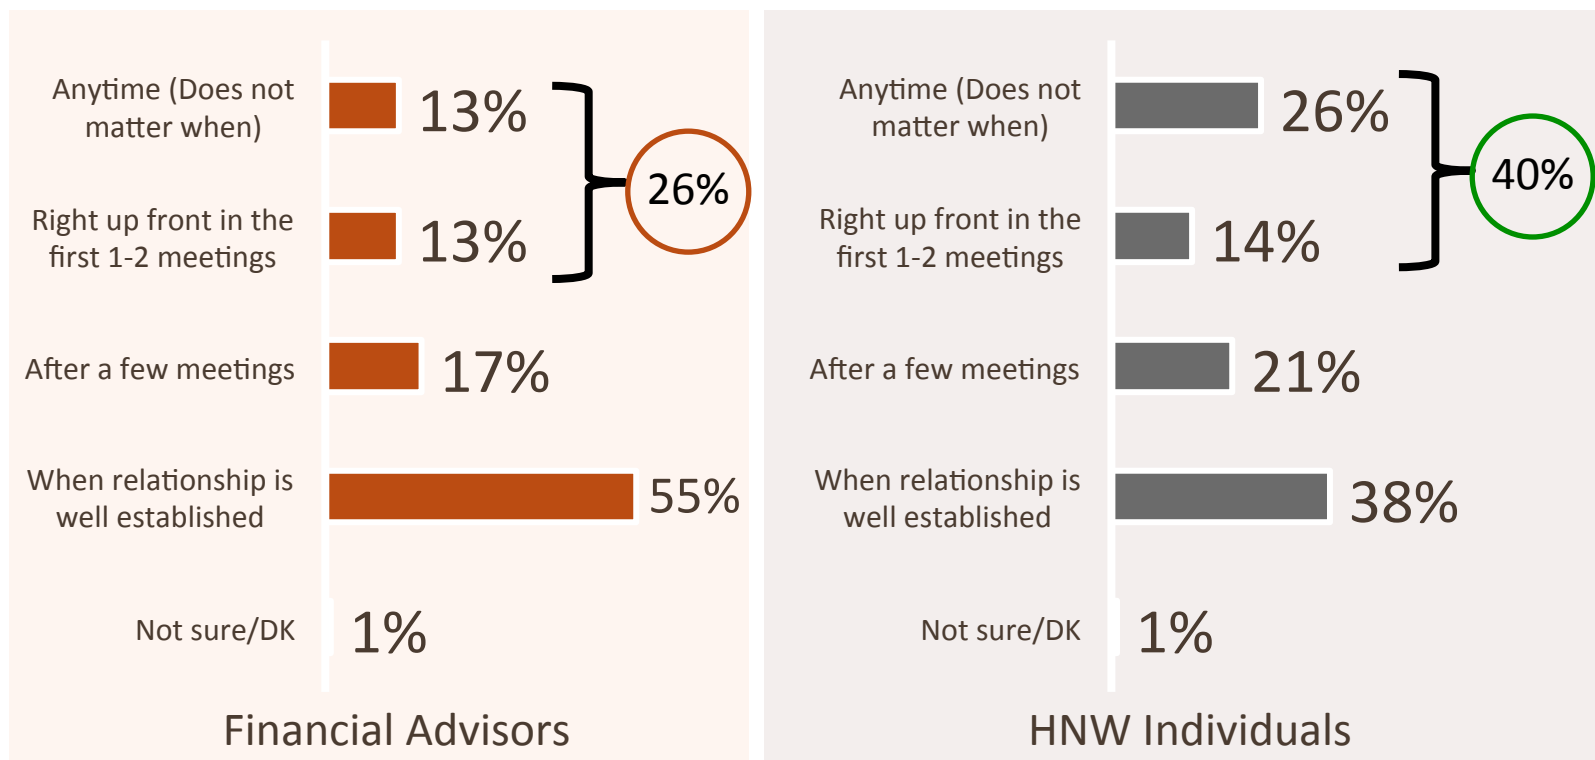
Anytime (Does not matter when) 13%

Right up front in the first 1-2 meetings 13%

26%

After a few meetings 17%

When relationship is well established 55%

Not sure/DK 1%

Financial Advisors

Anytime (Does not matter when) 26%

Right up front in the first 1-2 meetings 14%

40%

After a few meetings 21%

When relationship is well established 38%

Not sure/DK 1%

HNW Individuals